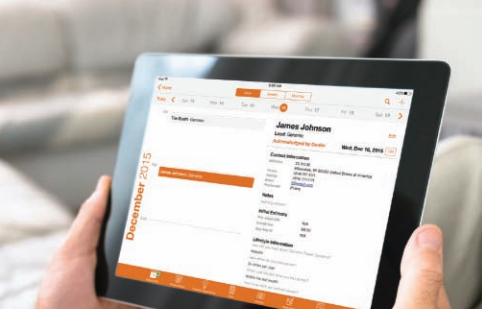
Today
Tue 15
Wed 16
Thu 17
Fri 18
Sat 19
December 2015
Tim Booth: Generic
James Johnson: Generic
James Johnson
Lead: Generic
Automatically set by Dealer
Wed, Dec 16, 2015
Contact Information
Notes
Initial Estimate
Lifestyle Information
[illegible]